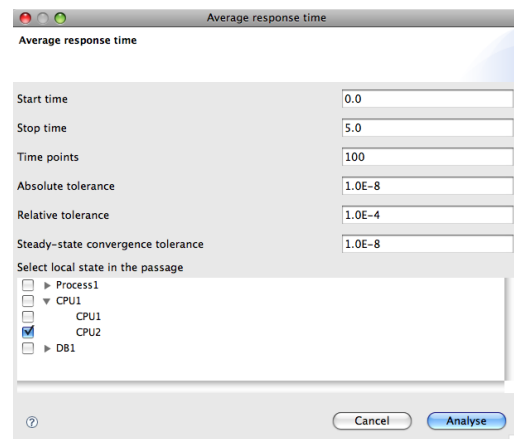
Average response time

Average response time

| | |
|---|---|
| Start time | 0.0 |
| Stop time | 5.0 |
| Time points | 100 |
| Absolute tolerance | 1.0E-8 |
| Relative tolerance | 1.0E-4 |
| Steady-state convergence tolerance | 1.0E-8 |

Select local state in the passage

Process1
CPU1
CPU1
CPU2
DB1

?

Cancel

Analyse